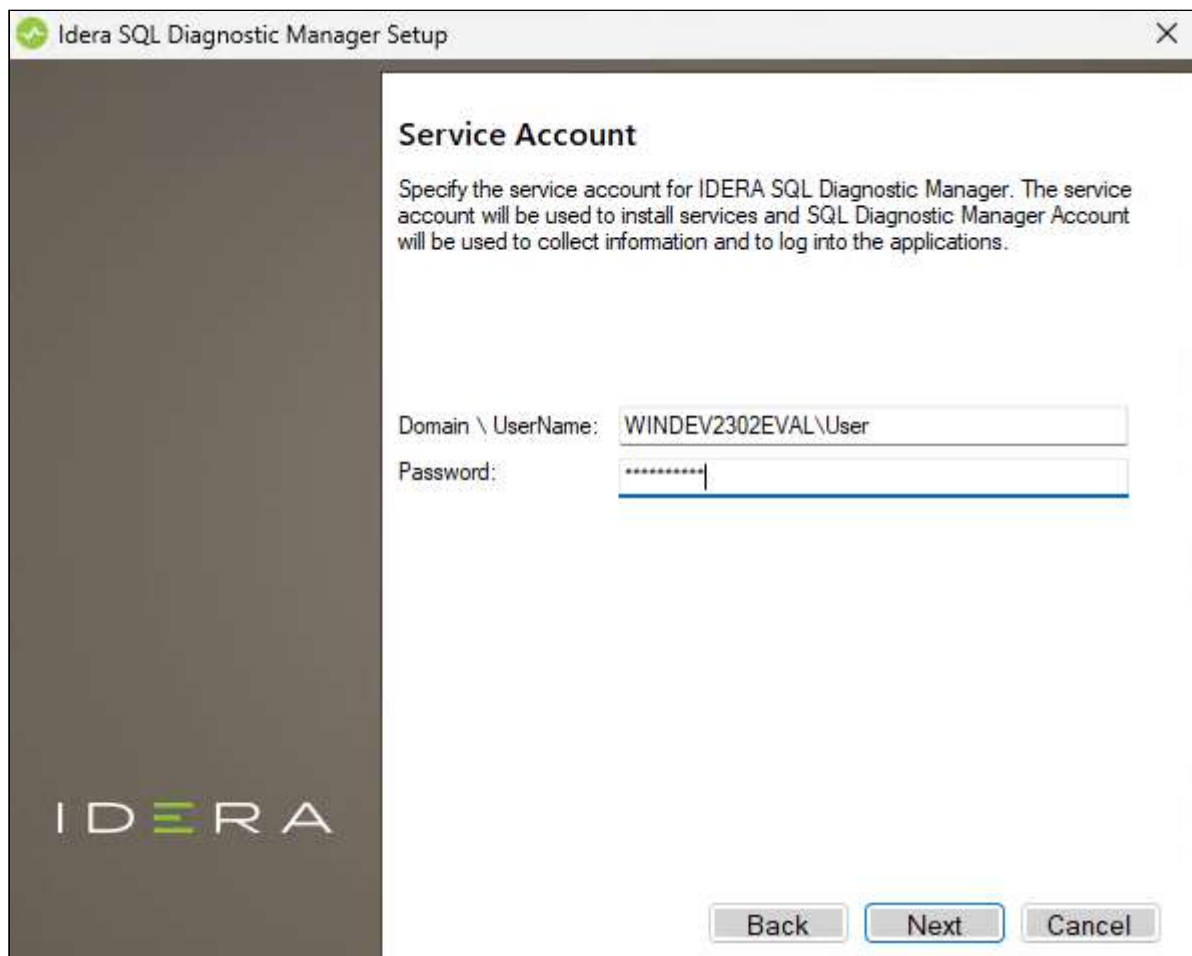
Idera SQL Diagnostic Manager Setup

×

Service Account

Specify the service account for IDERA SQL Diagnostic Manager. The service account will be used to install services and SQL Diagnostic Manager Account will be used to collect information and to log into the applications.

Domain \ UserName: WINDEV2302EVAL\User

Password: ***********

IDERA

Back Next Cancel